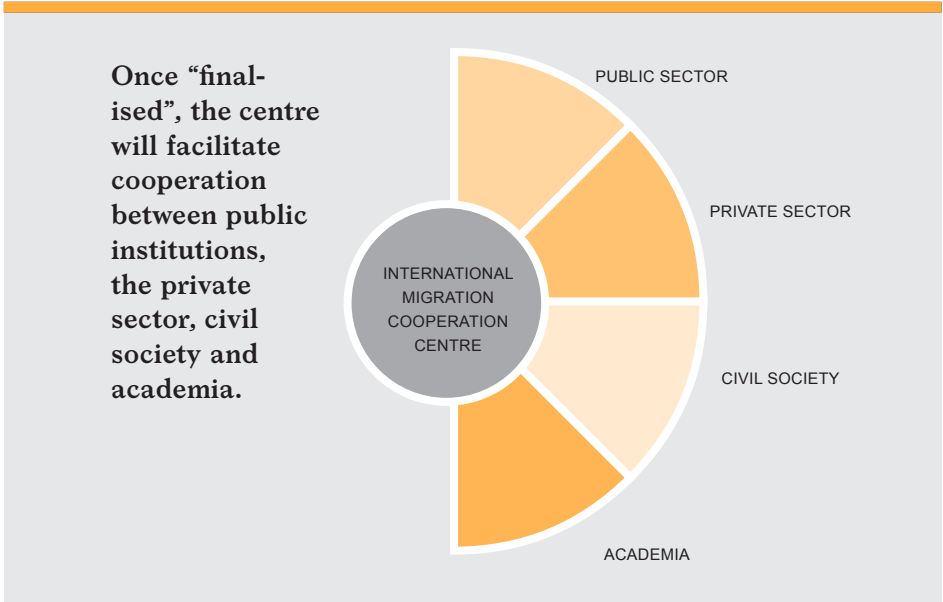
Once “finalised”, the centre will facilitate cooperation between public institutions, the private sector, civil society and academia.

PUBLIC SECTOR

PRIVATE SECTOR

INTERNATIONAL MIGRATION COOPERATION CENTRE

CIVIL SOCIETY

ACADEMIA